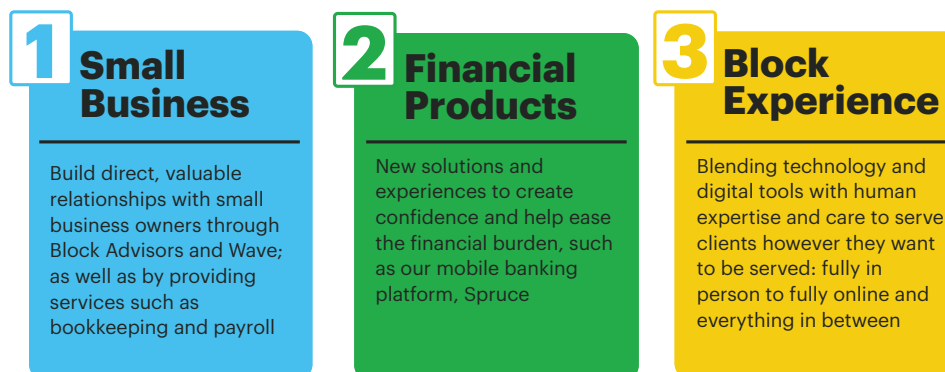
1 Small Business

Build direct, valuable relationships with small business owners through Block Advisors and Wave; as well as by providing services such as bookkeeping and payroll

2 Financial Products

New solutions and experiences to create confidence and help ease the financial burden, such as our mobile banking platform, Spruce

3 Block Experience

Blending technology and digital tools with human expertise and care to serve clients however they want to be served: fully in person to fully online and everything in between